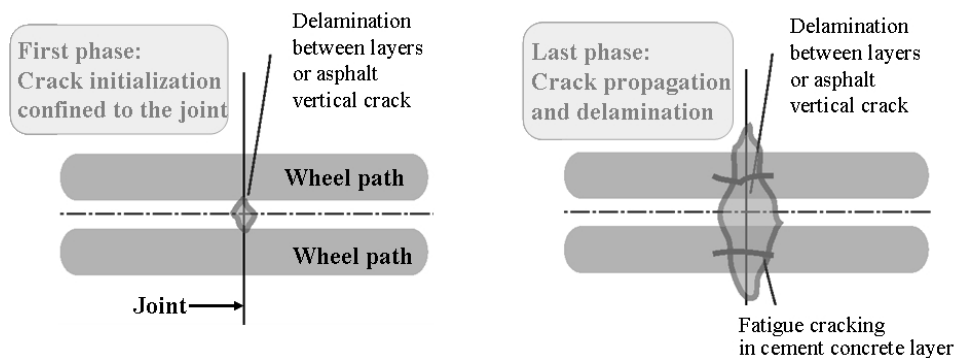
First phase:
Crack initialization confined to the joint

Delamination between layers or asphalt vertical crack

Wheel path

Wheel path

Joint

Last phase:
Crack propagation and delamination

Delamination between layers or asphalt vertical crack

Fatigue cracking in cement concrete layer